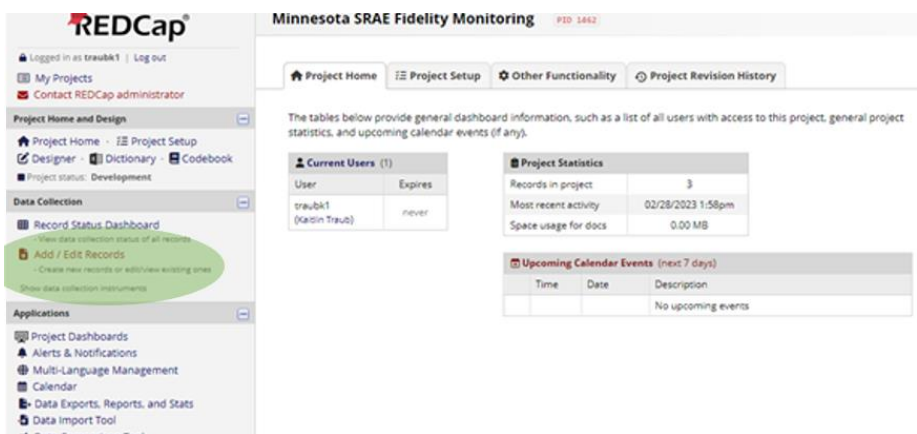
REDCap

Logged in as traubk1 | Log out
My Projects
Contact REDCap administrator

Project Home and Design
Project Home · Project Setup
Designer · Dictionary · Codebook
Project status: Development

Data Collection
Record Status Dashboard
- View data collection status of all records
Add / Edit Records
- Create new records or edit/view existing ones
Show data collection instruments

Applications
Project Dashboards
Alerts & Notifications
Multi-Language Management
Calendar
Data Exports, Reports, and Stats
Data Import Tool

Minnesota SRAE Fidelity Monitoring PID 1462

Project Home | Project Setup | Other Functionality | Project Revision History

The tables below provide general dashboard information, such as a list of all users with access to this project, general project statistics, and upcoming calendar events (if any).

Current Users (1)

| User | Expires |
|---|---|
| traubk1 (Kaitlin Traub) | never |

Project Statistics

| | |
|---|---|
| Records in project | 3 |
| Most recent activity | 02/28/2023 1:58pm |
| Space usage for docs | 0.00 MB |

Upcoming Calendar Events (next 7 days)

| | Time | Date | Description |
|---|---|---|---|
| | | | No upcoming events |